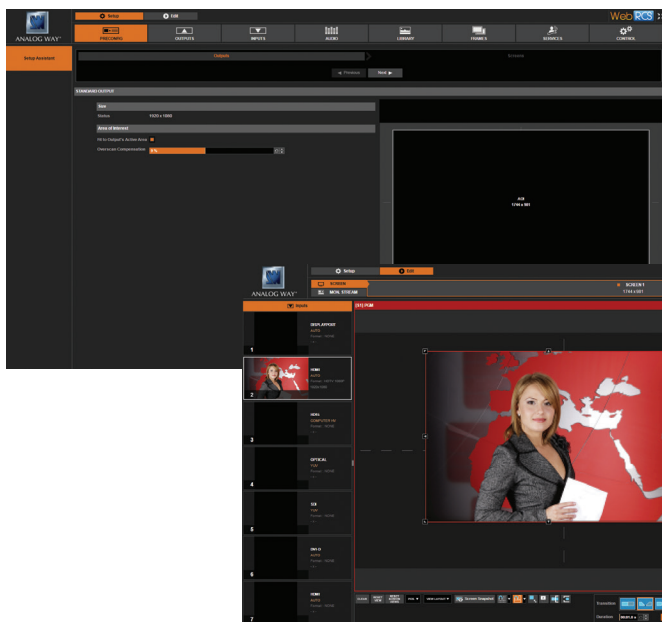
ANALOG WAY

Setup

Edit

WebRCS

PRECONFIG

OUTPUTS

INPUTS

AUDIO

LIBRARY

FRAMES

SERVICES

CONTROL

Setup Assistant

Outputs

Screens

Previous

Next

STANDARD OUTPUT

Size

Status 1920 x 1080

Area of Interest

Fit to Output's Active Area

Overscan Compensation 0 %

AOI
1740 x 981

ANALOG WAY

Setup

Edit

SCREEN

MON. STREAM

SCREEN 1
1740 x 981

Inputs

[S1] PGM

DISPLAYPORT
AUTO
Format : NONE
1

HDMI
AUTO
Format : 1920 x 1080P
1920x1080
2

HDMI
COMPUTER HI
Format : NONE
3

OPTICAL
YUV
Format : NONE
4

SDI
YUV
Format : NONE
5

DVI-D
AUTO
Format : NONE
6

HDMI
AUTO
Format : NONE
7

CLEAR

Screen Snapshot

Transition

Duration